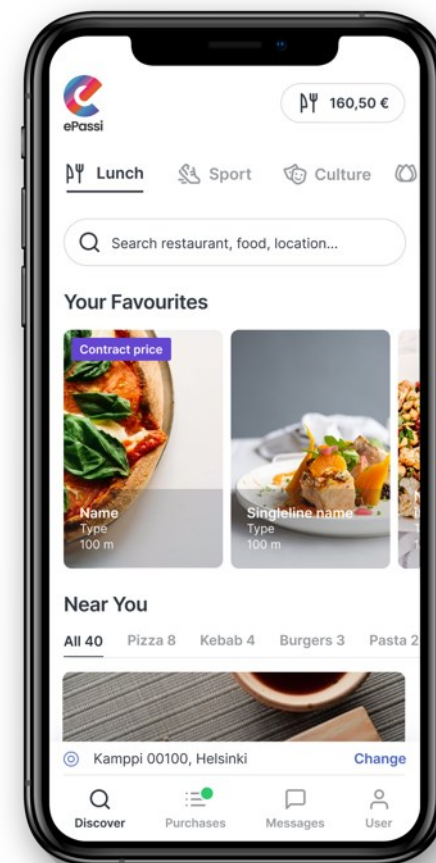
ePassi

160,50 €

Lunch Sport Culture

Search restaurant, food, location...

Your Favourites

Contract price

Name
Type
100 m

Singleline name
Type
100 m

Near You

All 40 Pizza 8 Kebab 4 Burgers 3 Pasta 2

Kamppi 00100, Helsinki Change

Discover Purchases Messages User